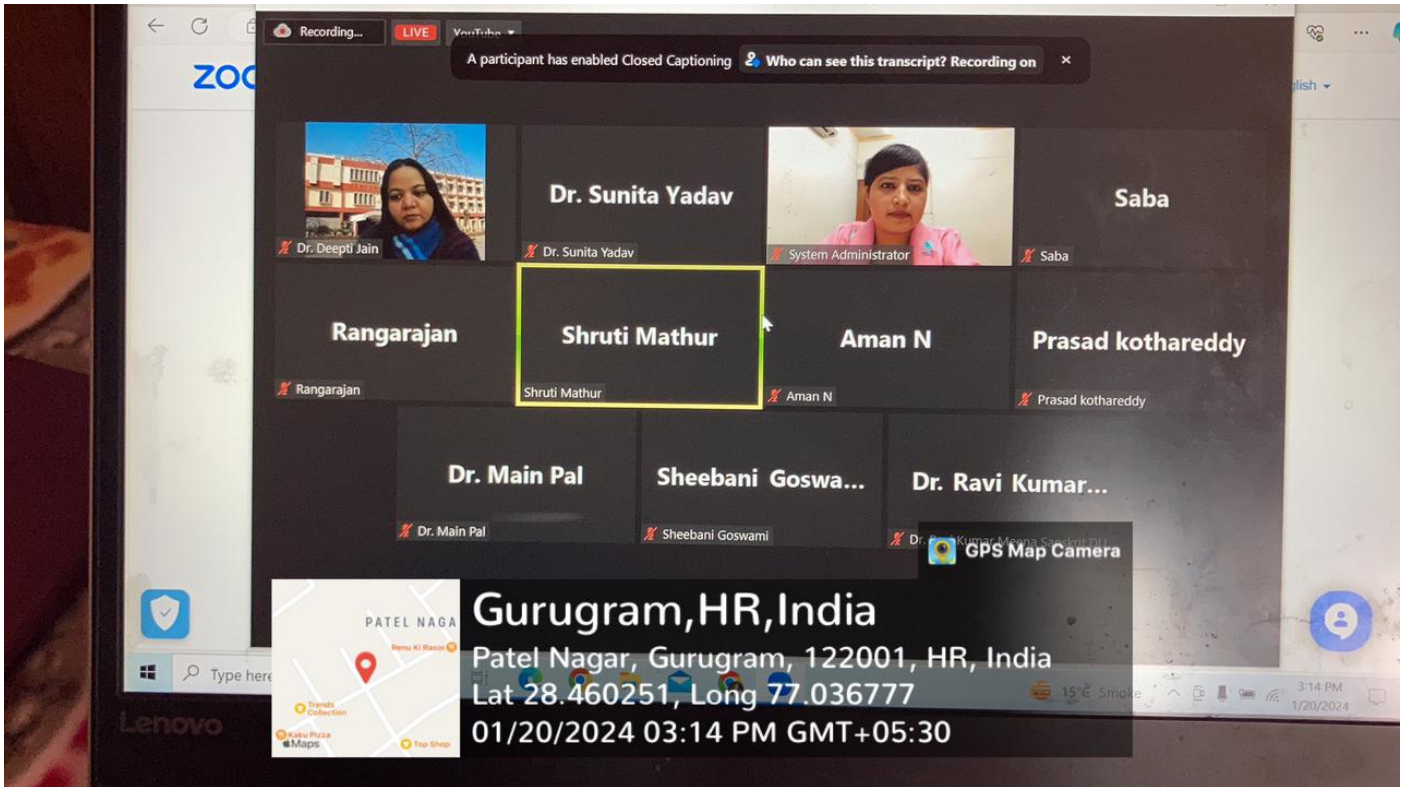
Recording... LIVE YouTube

A participant has enabled Closed Captioning Who can see this transcript? Recording on ×

zoo

glish

Dr. Deepti Jain

Dr. Sunita Yadav
Dr. Sunita Yadav

System Administrator

Saba
Saba

Rangarajan
Rangarajan

Shruti Mathur
Shruti Mathur

Aman N
Aman N

Prasad kothareddy
Prasad kothareddy

Dr. Main Pal
Dr. Main Pal

Sheebani Goswa...
Sheebani Goswami

Dr. Ravi Kumar...
Dr. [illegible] Kumar Meena Sanskrit DU

GPS Map Camera

PATEL NAGA
Renu Ki Rasoi
Trends Collection
Kaku Pizza
Maps
Top Shop

Gurugram,HR,India
Patel Nagar, Gurugram, 122001, HR, India
Lat 28.460251, Long 77.036777
01/20/2024 03:14 PM GMT+05:30

Type here

15°C Smoke

3:14 PM
1/20/2024

Lenovo